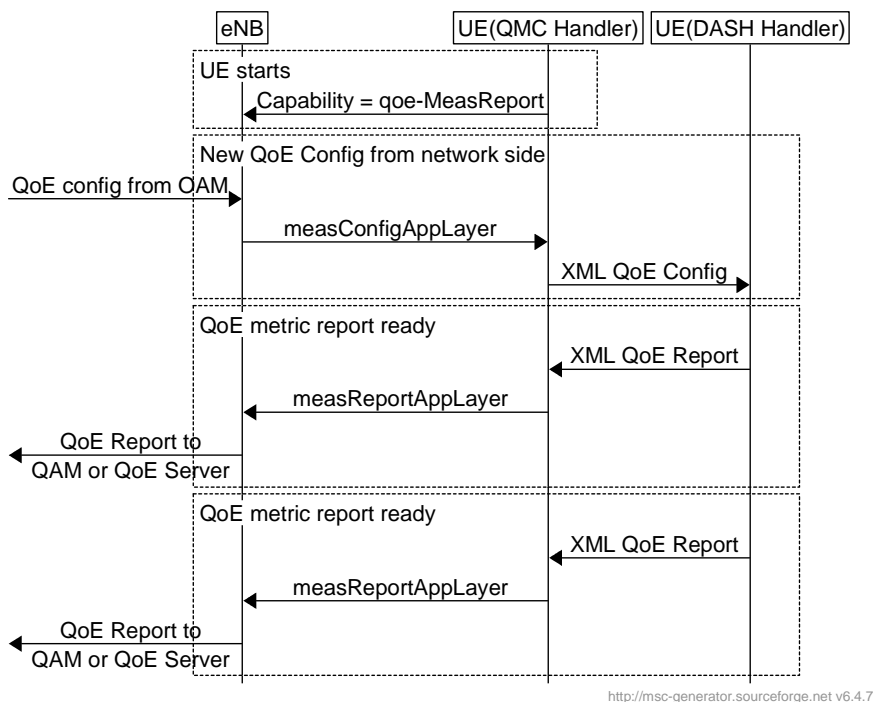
eNB
UE(QMC Handler)
UE(DASH Handler)

UE starts
Capability = qoe-MeasReport

New QoE Config from network side
QoE config from OAM
measConfigAppLayer
XML QoE Config

QoE metric report ready
XML QoE Report
measReportAppLayer
QoE Report to QAM or QoE Server

QoE metric report ready
XML QoE Report
measReportAppLayer
QoE Report to QAM or QoE Server

http://msc-generator.sourceforge.net v6.4.7